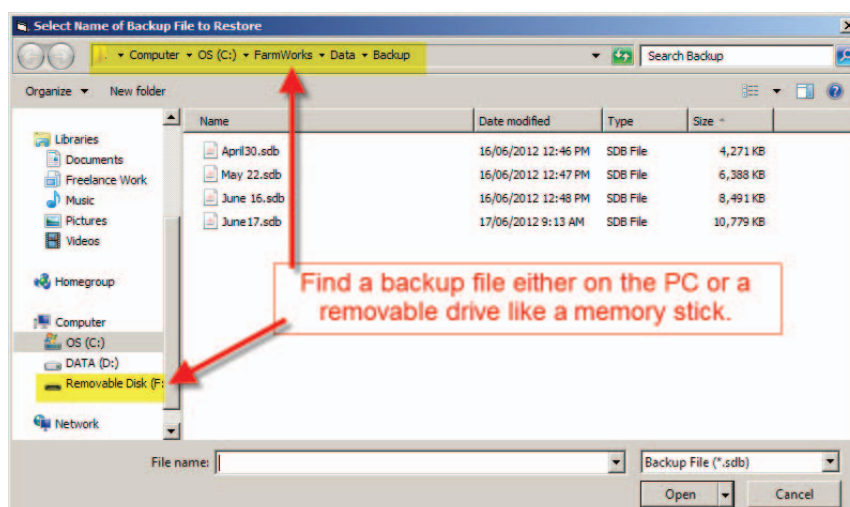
Select Name of Backup File to Restore

Computer ▸ OS (C:) ▸ FarmWorks ▸ Data ▸ Backup

Search Backup

Organize ▾ New folder

Libraries
Documents
Freelance Work
Music
Pictures
Videos

Homegroup

Computer
OS (C:)
DATA (D:)
Removable Disk (F:

Network

| Name | Date modified | Type | Size |
|---|---|---|---|
| April30.sdb | 16/06/2012 12:46 PM | SDB File | 4,271 KB |
| May 22.sdb | 16/06/2012 12:47 PM | SDB File | 6,388 KB |
| June 16.sdb | 16/06/2012 12:48 PM | SDB File | 8,491 KB |
| June17.sdb | 17/06/2012 9:13 AM | SDB File | 10,779 KB |

Find a backup file either on the PC or a removable drive like a memory stick.

File name:

Backup File (*.sdb)

Open

Cancel